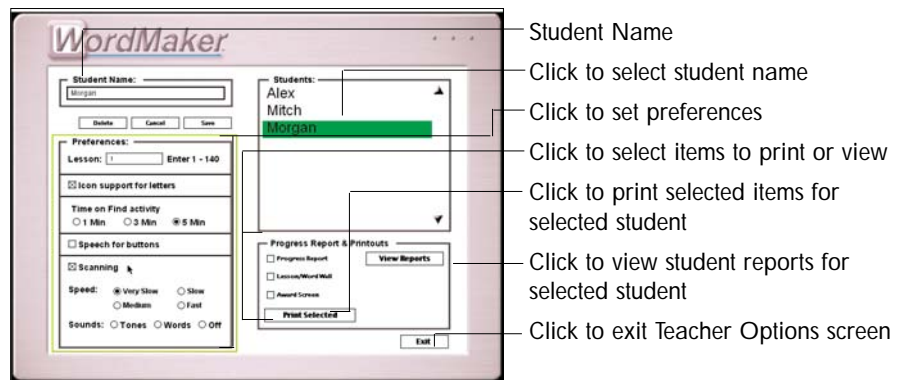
WordMaker

Student Name:
Morgan

Delete Cancel Save

Preferences:
Lesson: 1 Enter 1 - 140

☒ Icon support for letters

Time on Find activity
○ 1 Min ○ 3 Min ◉ 5 Min

☐ Speech for buttons

☒ Scanning

Speed: ◉ Very Slow ○ Slow
○ Medium ○ Fast

Sounds: ○ Tones ○ Words ○ Off

Students:
Alex
Mitch
Morgan

Progress Report & Printouts
☐ Progress Report
☐ Lesson/Word Wall
☐ Award Screen
View Reports
Print Selected

Exit

Student Name
Click to select student name
Click to set preferences
Click to select items to print or view
Click to print selected items for selected student
Click to view student reports for selected student
Click to exit Teacher Options screen